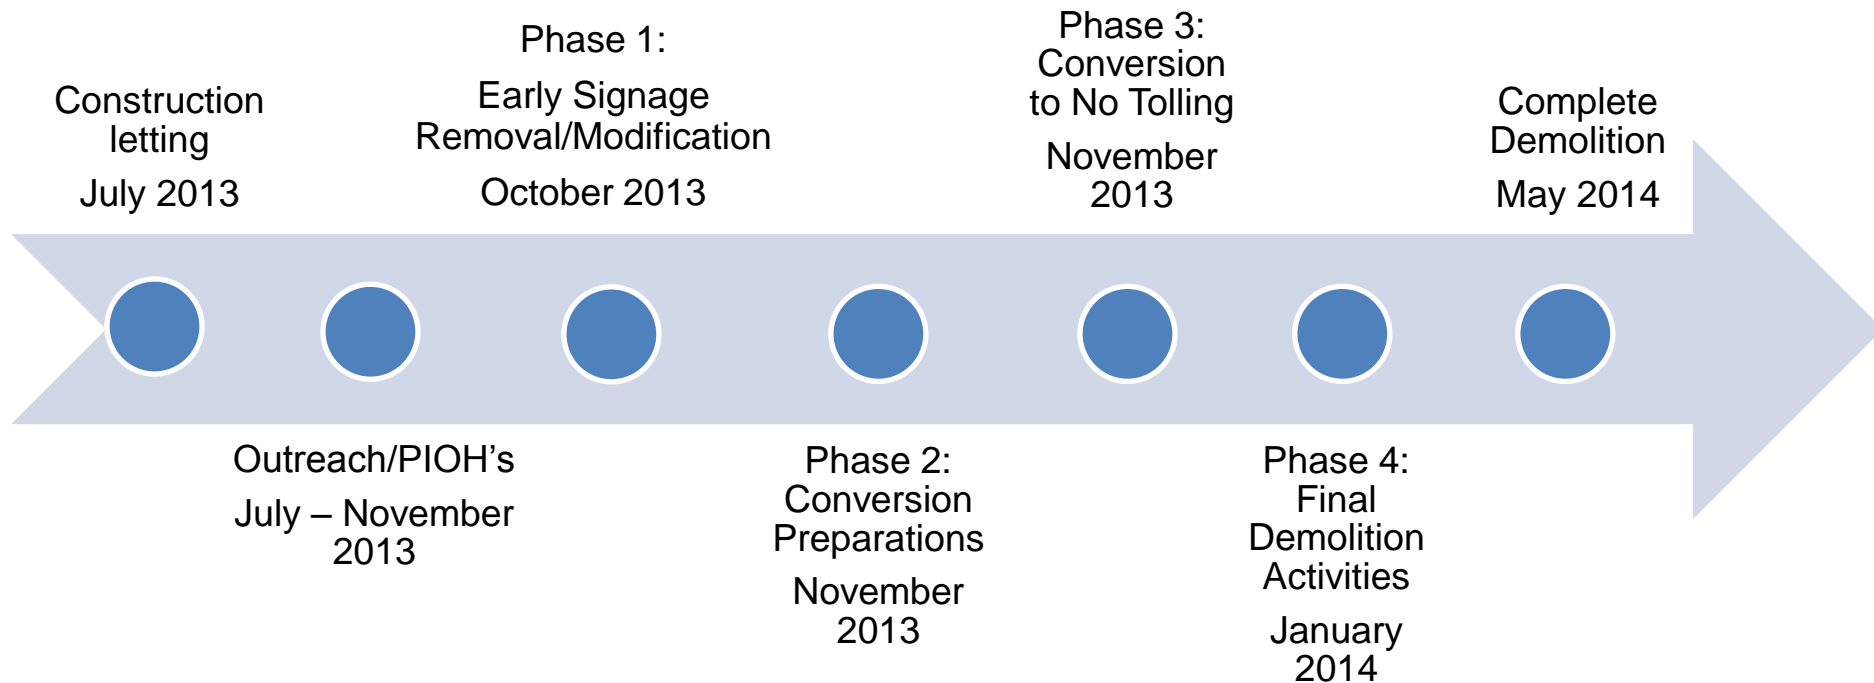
Construction letting

July 2013

Outreach/PIOH’s

July – November 2013

Phase 1:

Early Signage Removal/Modification

October 2013

Phase 2: Conversion Preparations

November 2013

Phase 3: Conversion to No Tolling

November 2013

Phase 4: Final Demolition Activities

January 2014

Complete Demolition

May 2014